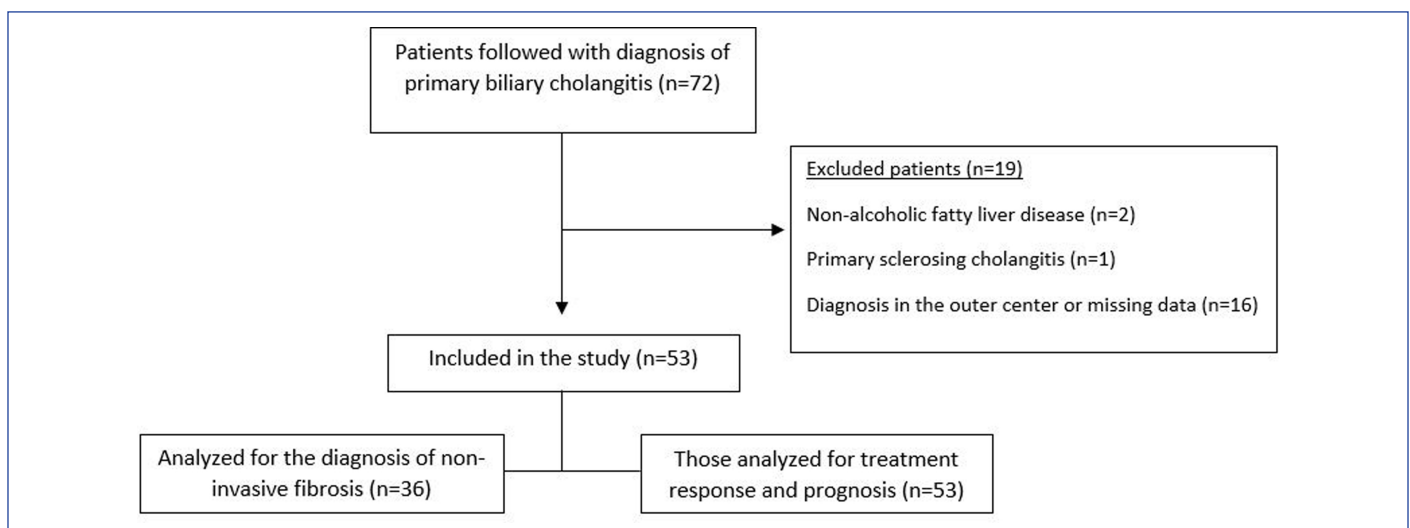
Patients followed with diagnosis of primary biliary cholangitis (n=72)

Excluded patients (n=19)

Non-alcoholic fatty liver disease (n=2)

Primary sclerosing cholangitis (n=1)

Diagnosis in the outer center or missing data (n=16)

Included in the study (n=53)

Analyzed for the diagnosis of non-invasive fibrosis (n=36)

Those analyzed for treatment response and prognosis (n=53)